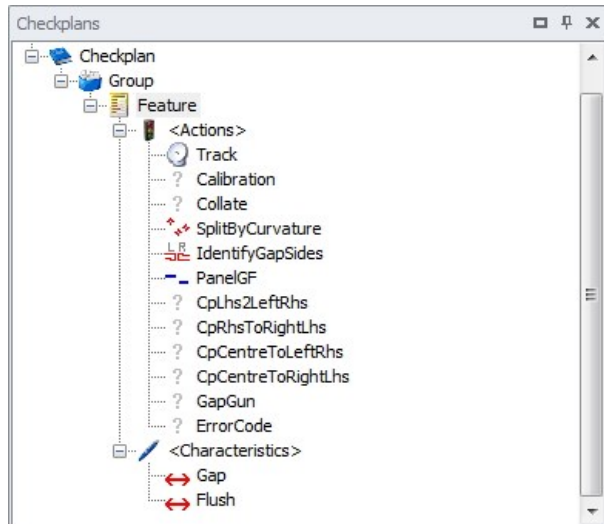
Checkplans

Checkplan
Group
Feature
<Actions>
Track
? Calibration
? Collate
SplitByCurvature
L R IdentifyGapSides
PanelGF
? CpLhs2LeftRhs
? CpRhsToRightLhs
? CpCentreToLeftRhs
? CpCentreToRightLhs
? GapGun
? ErrorCode
<Characteristics>
Gap
Flush